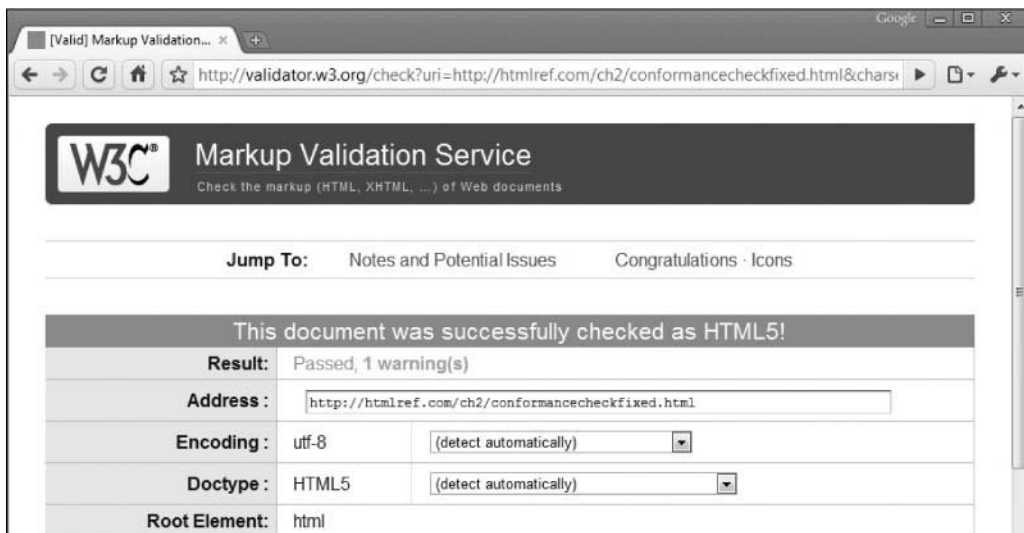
[Valid] Markup Validation... ×

Google

http://validator.w3.org/check?uri=http://htmlref.com/ch2/conformancecheckfixed.html&charse

W3C®

Markup Validation Service

Check the markup (HTML, XHTML, ...) of Web documents

Jump To: Notes and Potential Issues Congratulations · Icons

This document was successfully checked as HTML5!

| | | |
|---|---|---|
| Result: | Passed, 1 warning(s) | |
| Address : | http://htmlref.com/ch2/conformancecheckfixed.html | |
| Encoding : | utf-8 | (detect automatically) |
| Doctype : | HTML5 | (detect automatically) |
| Root Element: | html | |